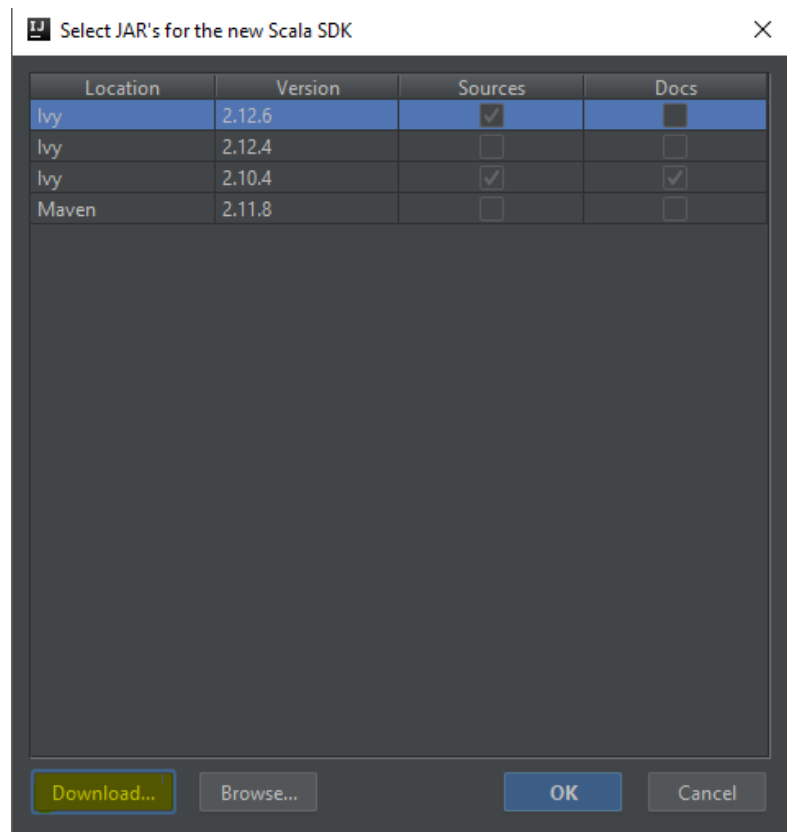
IJ Select JAR's for the new Scala SDK ×

| Location | Version | Sources | Docs |
|---|---|---|---|
| Ivy | 2.12.6 | ✓ | |
| Ivy | 2.12.4 | | |
| Ivy | 2.10.4 | ✓ | ✓ |
| Maven | 2.11.8 | | |

Download... Browse... OK Cancel